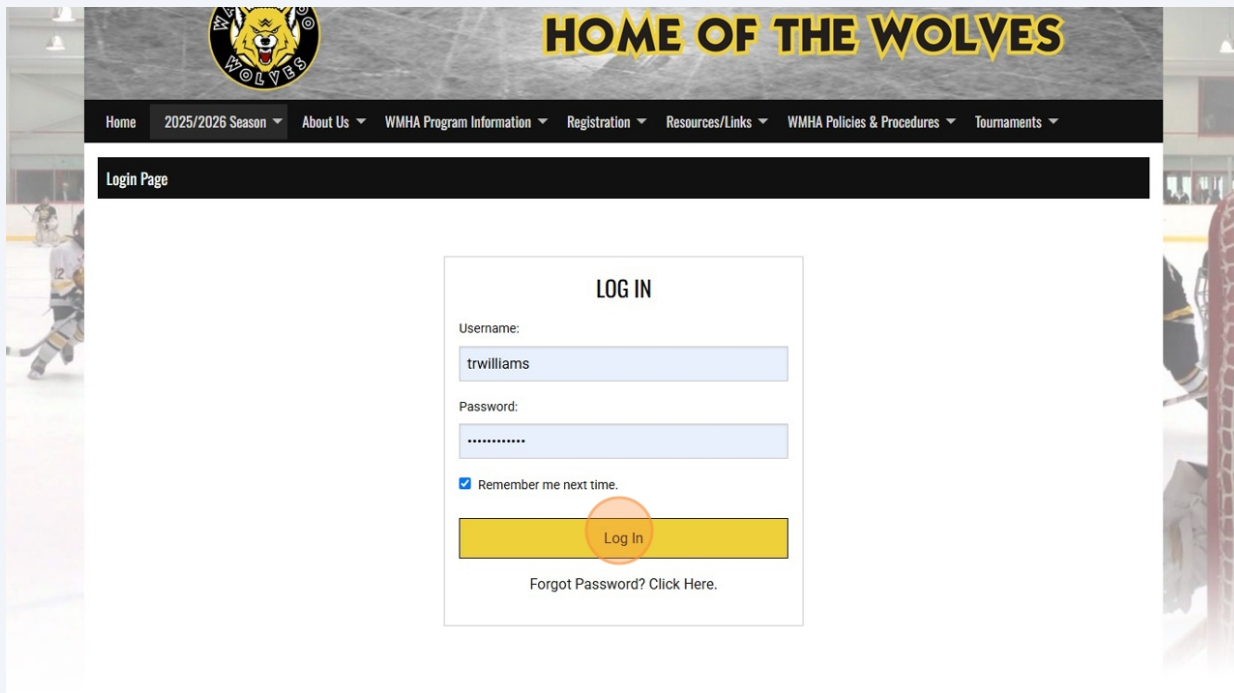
HOME OF THE WOLVES

WOLVES

Home 2025/2026 Season About Us WMHA Program Information Registration Resources/Links WMHA Policies & Procedures Tournaments

Login Page

LOG IN

Username:

trwilliams

Password:

••••••••••••

Remember me next time.

Log In

Forgot Password? Click Here.